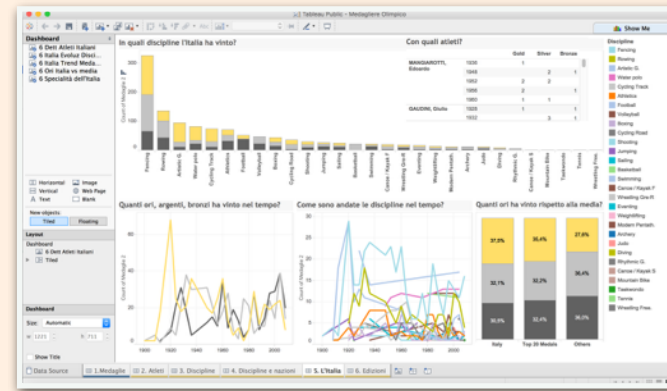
Tableau Public - Medagliere Olimpico

Show Me

Dashboard
6 Dett Atleti Italiani
6 Italia Evoluz Disci...
6 Italia Trend Meda...
6 Ori Italia vs media
6 Specialità dell'Italia

Horizontal
Vertical
Text
Image
Web Page
Blank

New objects:
Tiled
Floating

Layout
Dashboard
6 Dett Atleti Italiani
Tiled

Dashboard
Size: Automatic
Show Title

In quali discipline l'Italia ha vinto?

Count of Medaglie 2

Fencing
Rowing
Artistic G.
Water polo
Cycling Track
Athletics
Football
Volleyball
Boxing
Cycling Road
Shooting
Jumping
Sailing
Basketball
Swimming
Canoe / Kayak F
Wrestling Gre-R
Eventing
Weightlifting
Modern Pentath.
Archery
Judo
Diving
Rhythmic G.
Canoe / Kayak S
Mountain Bike
Taekwondo
Tennis
Wrestling Free

Con quali atleti?

| | | Gold | Silver | Bronze |
|---|---|---|---|---|
| MANGIAROTTI, Edoardo | 1936 | 1 | | |
| | 1948 | | 2 | 1 |
| | 1952 | 2 | 2 | |
| | 1956 | 2 | | 1 |
| | 1960 | 1 | 1 | |
| GAUDINI, Giulio | 1928 | 1 | 1 | |
| | 1932 | | 3 | 1 |

Quanti ori, argenti, bronzi ha vinto nel tempo?

Count of Medaglie 2

1900 1920 1940 1960 1980 2000

Come sono andate le discipline nel tempo?

1900 1920 1940 1960 1980 2000

Quanti ori ha vinto rispetto alla media?

| Italy | Top 30 Medals | Others |
|---|---|---|
| 37,3% | 35,4% | 27,6% |
| 32,1% | 32,2% | 36,4% |
| 30,5% | 32,4% | 36,0% |

Discipline
Fencing
Rowing
Artistic G.
Water polo
Cycling Track
Athletics
Football
Volleyball
Boxing
Cycling Road
Shooting
Jumping
Sailing
Basketball
Swimming
Canoe / Kayak F
Wrestling Gre-R
Eventing
Weightlifting
Modern Pentath.
Archery
Judo
Diving
Rhythmic G.
Canoe / Kayak S
Mountain Bike
Taekwondo
Tennis
Wrestling Free

Data Source
1.Medaglie
2. Atleti
3. Discipline
4. Discipline e nazioni
5. L'Italia
6. Edizioni